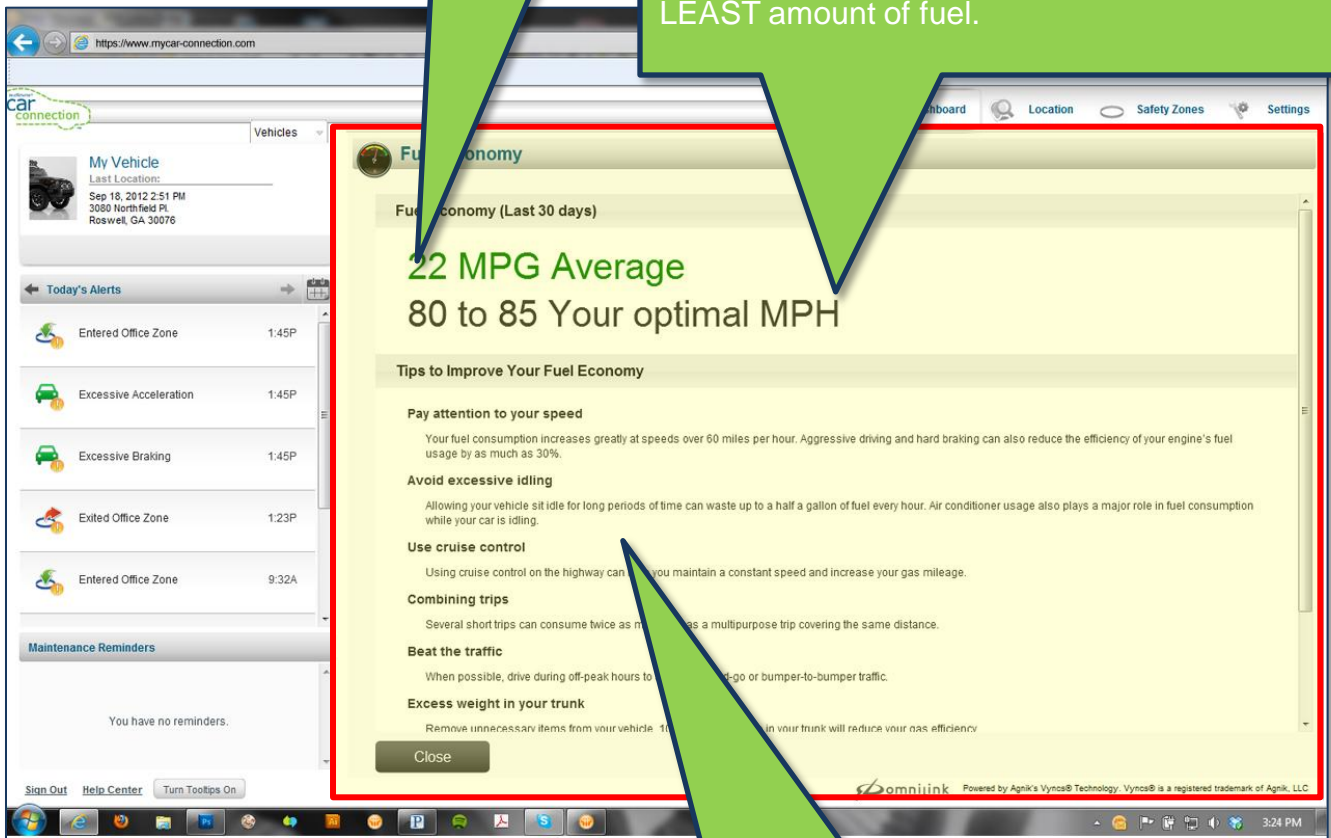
LEAST amount of fuel.

https://www.mycar-connection.com

car connection

Vehicles

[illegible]hboard Location Safety Zones Settings

My Vehicle
Last Location:
Sep 18, 2012 2:51 PM
3080 Northfield Pl.
Roswell, GA 30076

Today's Alerts

Entered Office Zone 1:45P

Excessive Acceleration 1:45P

Excessive Braking 1:45P

Exited Office Zone 1:23P

Entered Office Zone 9:32A

Maintenance Reminders

You have no reminders.

Sign Out Help Center Turn Tooltips On

Fu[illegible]onomy

Fue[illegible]conomy (Last 30 days)

22 MPG Average

80 to 85 Your optimal MPH

Tips to Improve Your Fuel Economy

Pay attention to your speed

Your fuel consumption increases greatly at speeds over 60 miles per hour. Aggressive driving and hard braking can also reduce the efficiency of your engine's fuel usage by as much as 30%.

Avoid excessive idling

Allowing your vehicle sit idle for long periods of time can waste up to a half a gallon of fuel every hour. Air conditioner usage also plays a major role in fuel consumption while your car is idling.

Use cruise control

Using cruise control on the highway can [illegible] you maintain a constant speed and increase your gas mileage.

Combining trips

Several short trips can consume twice as m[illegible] as a multipurpose trip covering the same distance.

Beat the traffic

When possible, drive during off-peak hours to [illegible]d-go or bumper-to-bumper traffic.

Excess weight in your trunk

Remove unnecessary items from your vehicle. 10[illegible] in your trunk will reduce your gas efficiency

Close

omnilink Powered by Agnik's Vyncs® Technology. Vyncs® is a registered trademark of Agnik, LLC

3:24 PM